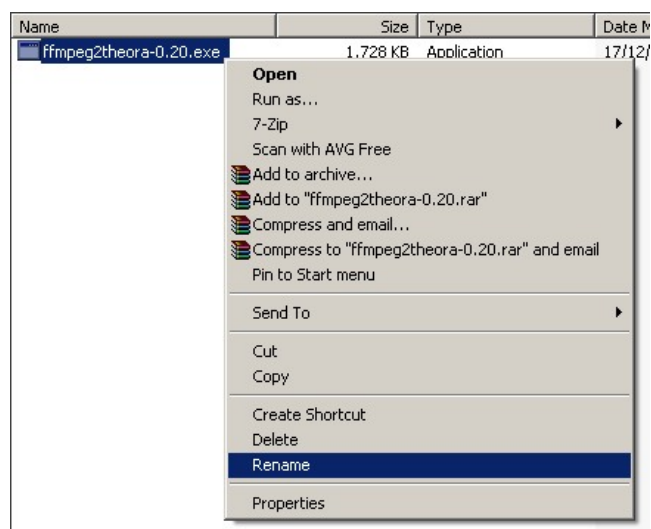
| Name | Size | Type | Date M |
|---|---|---|---|
| ffmpeg2theora-0.20.exe | 1,728 KB | Application | 17/12/ |

Open
Run as...
7-Zip
Scan with AVG Free
Add to archive...
Add to "ffmpeg2theora-0.20.rar"
Compress and email...
Compress to "ffmpeg2theora-0.20.rar" and email
Pin to Start menu

Send To

Cut
Copy

Create Shortcut
Delete
Rename

Properties